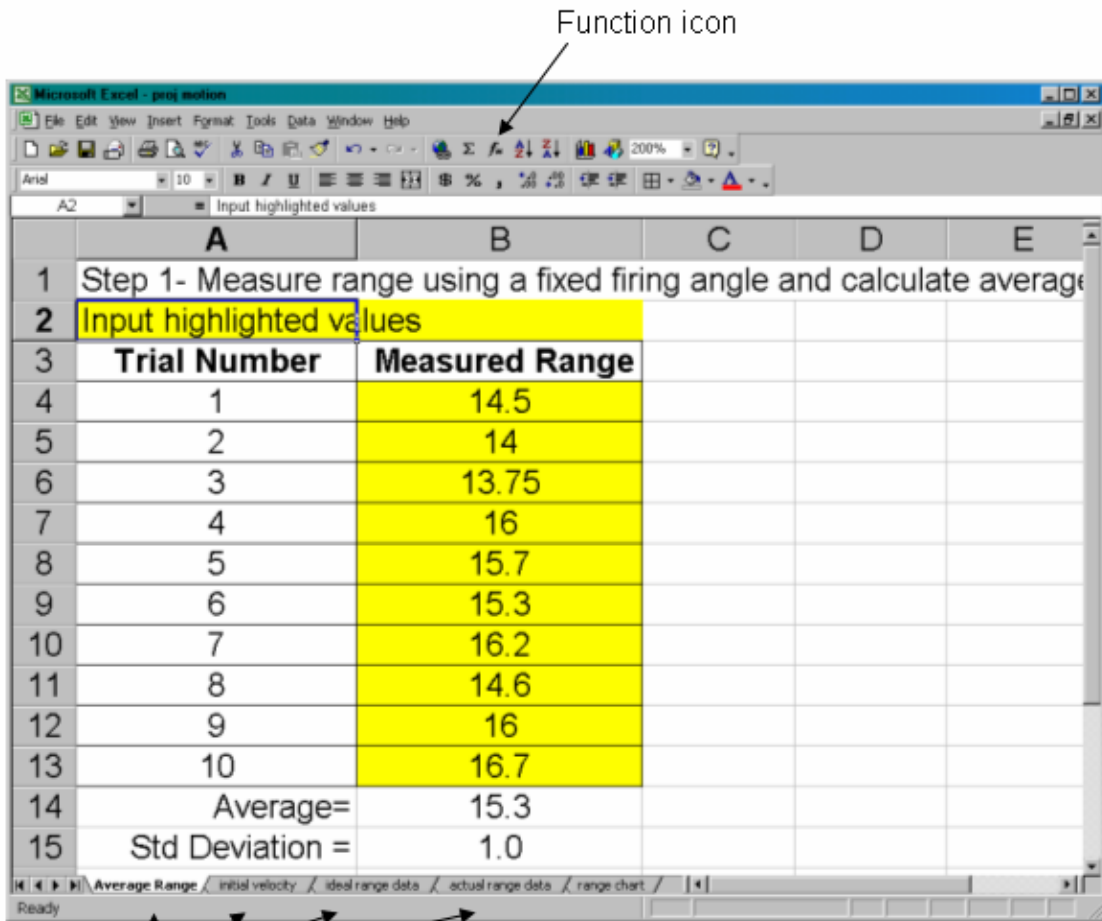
Function icon

Microsoft Excel - proj motion

File Edit View Insert Format Tools Data Window Help

200%

Arial 10 B I U $ %

A2 = Input highlighted values

| | A | B | C | D | E |
|---|---|---|---|---|---|
| 1 | Step 1- Measure range using a fixed firing angle and calculate average | | | | |
| 2 | Input highlighted values | | | | |
| 3 | Trial Number | Measured Range | | | |
| 4 | 1 | 14.5 | | | |
| 5 | 2 | 14 | | | |
| 6 | 3 | 13.75 | | | |
| 7 | 4 | 16 | | | |
| 8 | 5 | 15.7 | | | |
| 9 | 6 | 15.3 | | | |
| 10 | 7 | 16.2 | | | |
| 11 | 8 | 14.6 | | | |
| 12 | 9 | 16 | | | |
| 13 | 10 | 16.7 | | | |
| 14 | Average= | 15.3 | | | |
| 15 | Std Deviation = | 1.0 | | | |

Average Range / initial velocity / ideal range data / actual range data / range chart /

Ready